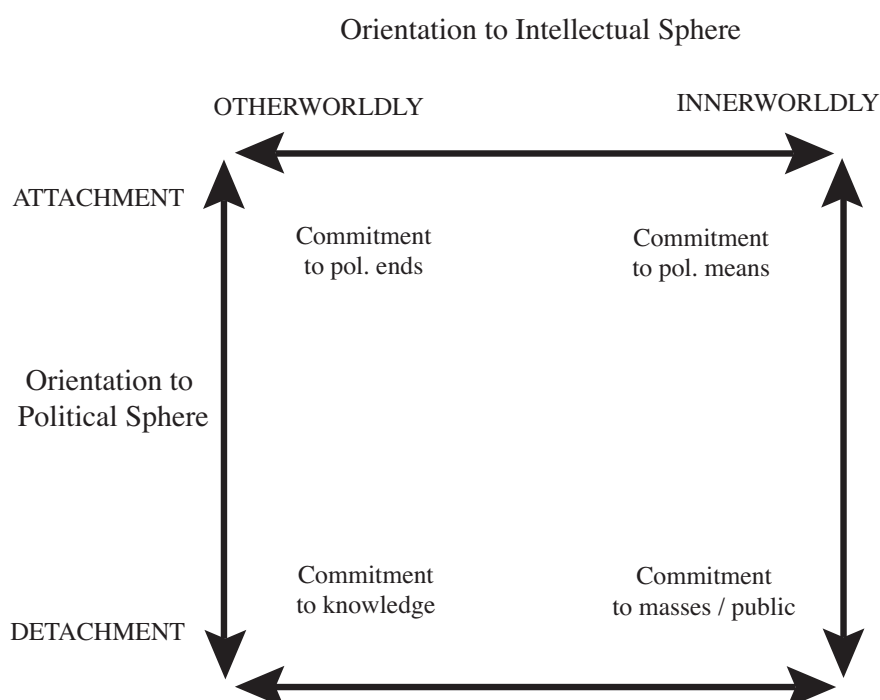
Orientation to Intellectual Sphere

OTHERWORLDLY

INNERWORLDLY

ATTACHMENT

Commitment to pol. ends

Commitment to pol. means

Orientation to Political Sphere

Commitment to knowledge

Commitment to masses / public

DETACHMENT